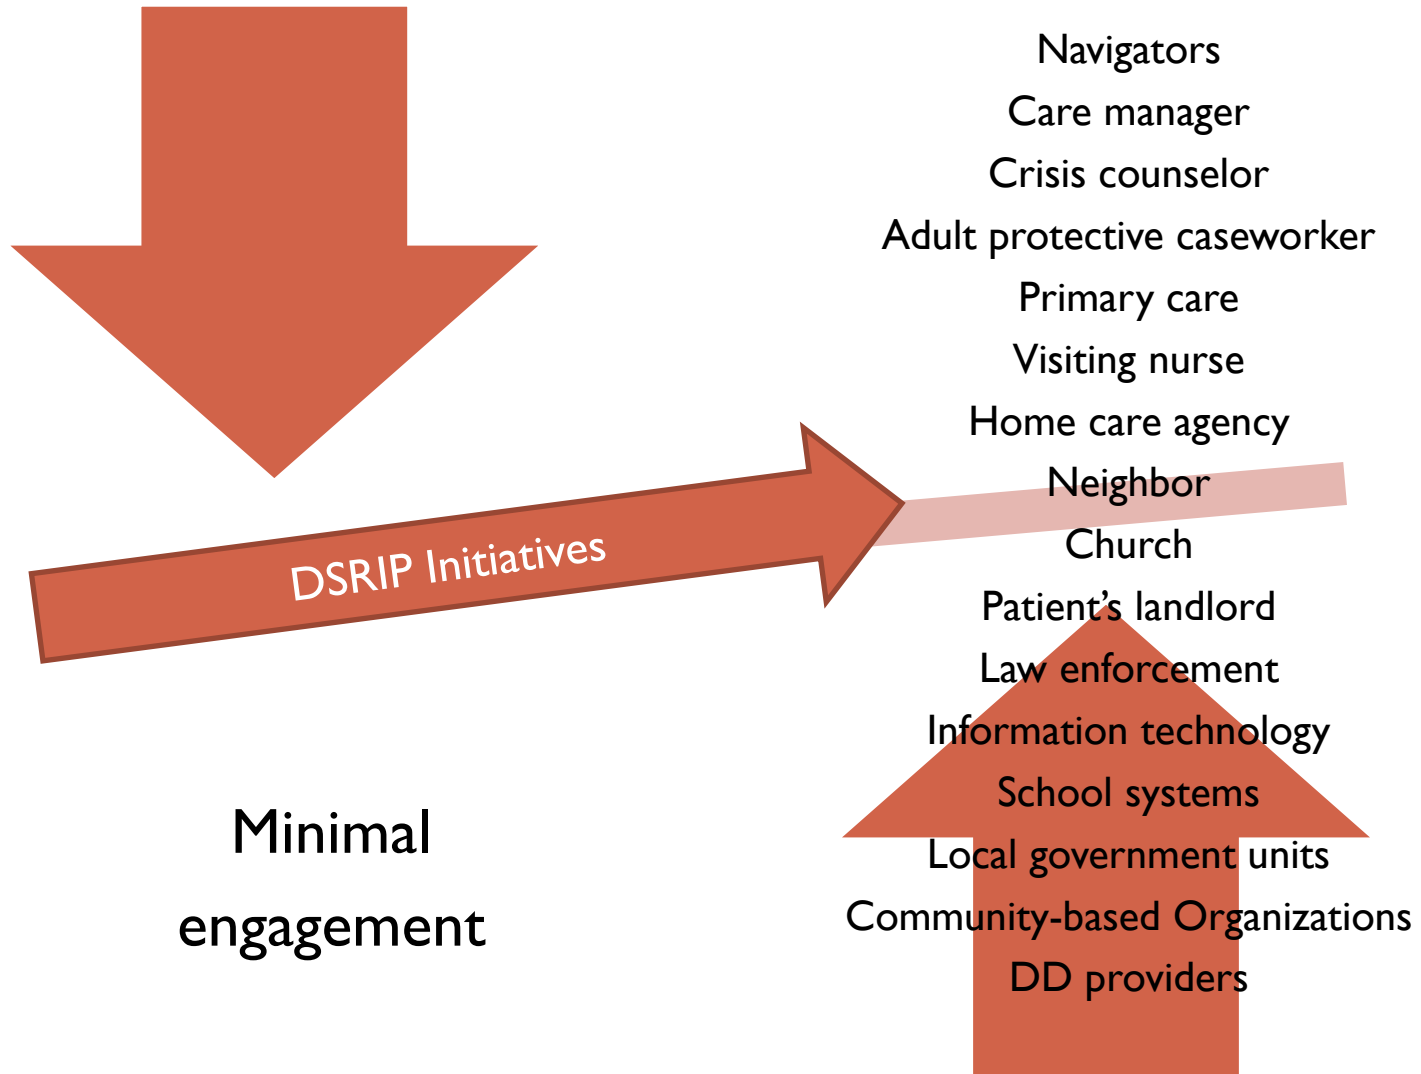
Navigators
Care manager
Crisis counselor
Adult protective caseworker
Primary care
Visiting nurse
Home care agency
Neighbor
Church
Patient's landlord
Law enforcement
Information technology
School systems
Local government units
Community-based Organizations
DD providers

DSRIP Initiatives

Minimal engagement